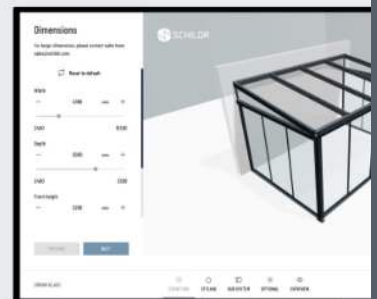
Dimensions

For larger dimensions, please contact sales from sales@schildr.com

Reset to default

Width

– 4000 mm +

2400 8500

Depth

– 3000 mm +

2400 3500

Front height

– 2200 mm +

PREVIOUS NEXT

SCHILDR

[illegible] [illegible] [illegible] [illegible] OVERVIEW